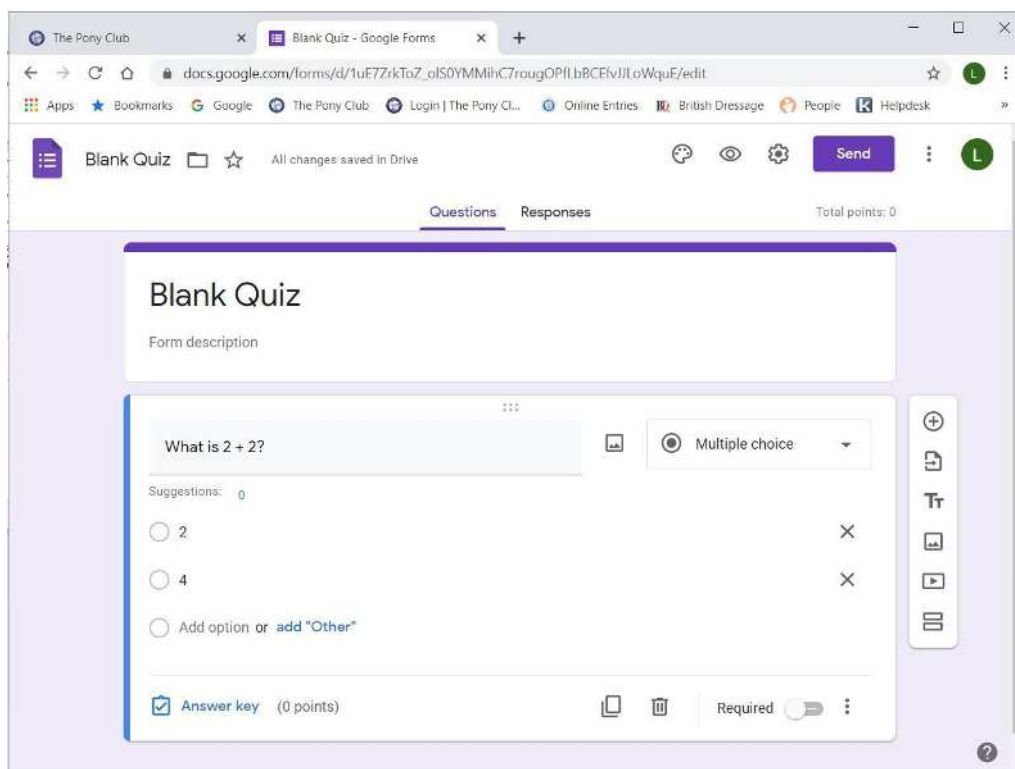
The Pony Club
Blank Quiz - Google Forms
docs.google.com/forms/d/1uE7ZrkToZ_olS0YMMihC7rougOPfLbBCEfvJJLoWquE/edit
Apps Bookmarks Google The Pony Club Login | The Pony Cl... Online Entries British Dressage People Helpdesk
Blank Quiz All changes saved in Drive
Send
Questions Responses
Total points: 0

Blank Quiz
Form description

What is 2 + 2?
Multiple choice
Suggestions: 0
2
4
Add option or add "Other"
Answer key (0 points)
Required